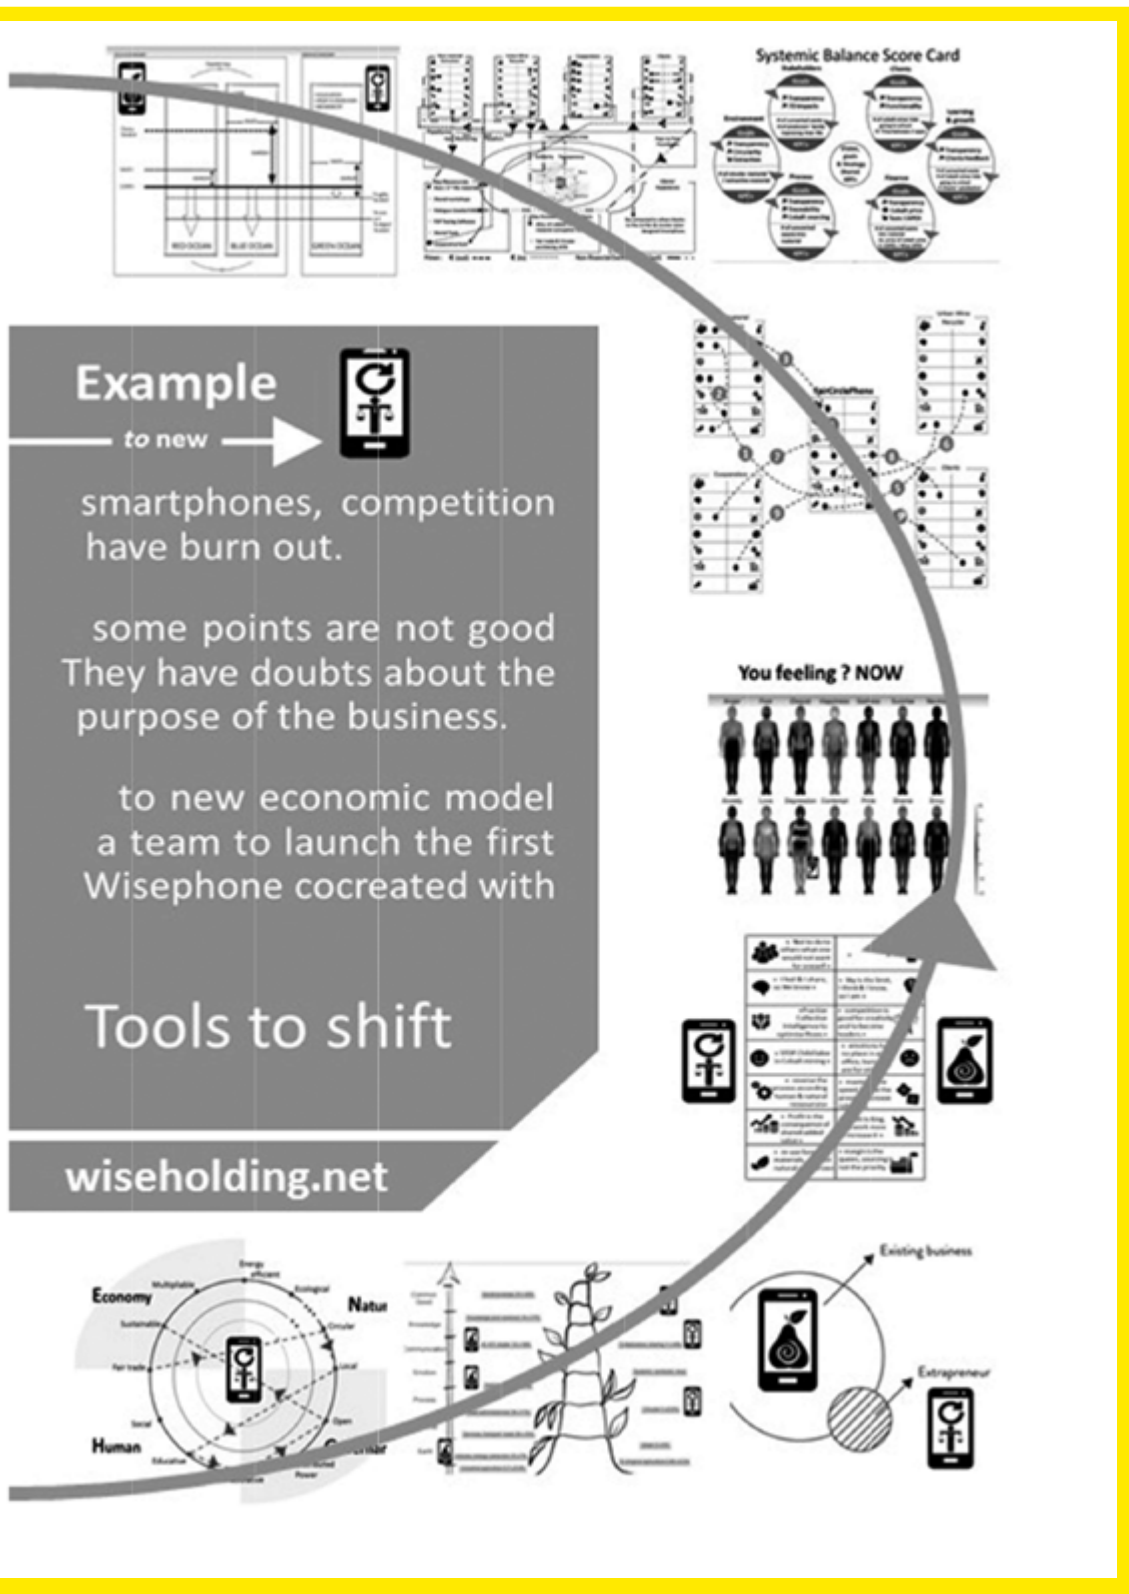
Systemic Balance Score Card

Example

to new

smartphones, competition have burn out.

some points are not good They have doubts about the purpose of the business.

to new economic model a team to launch the first Wisephone cocreated with

Tools to shift

wiseholding.net

You feeling ? NOW

Economy

Natu

Human

Existing business

Extrapreneur